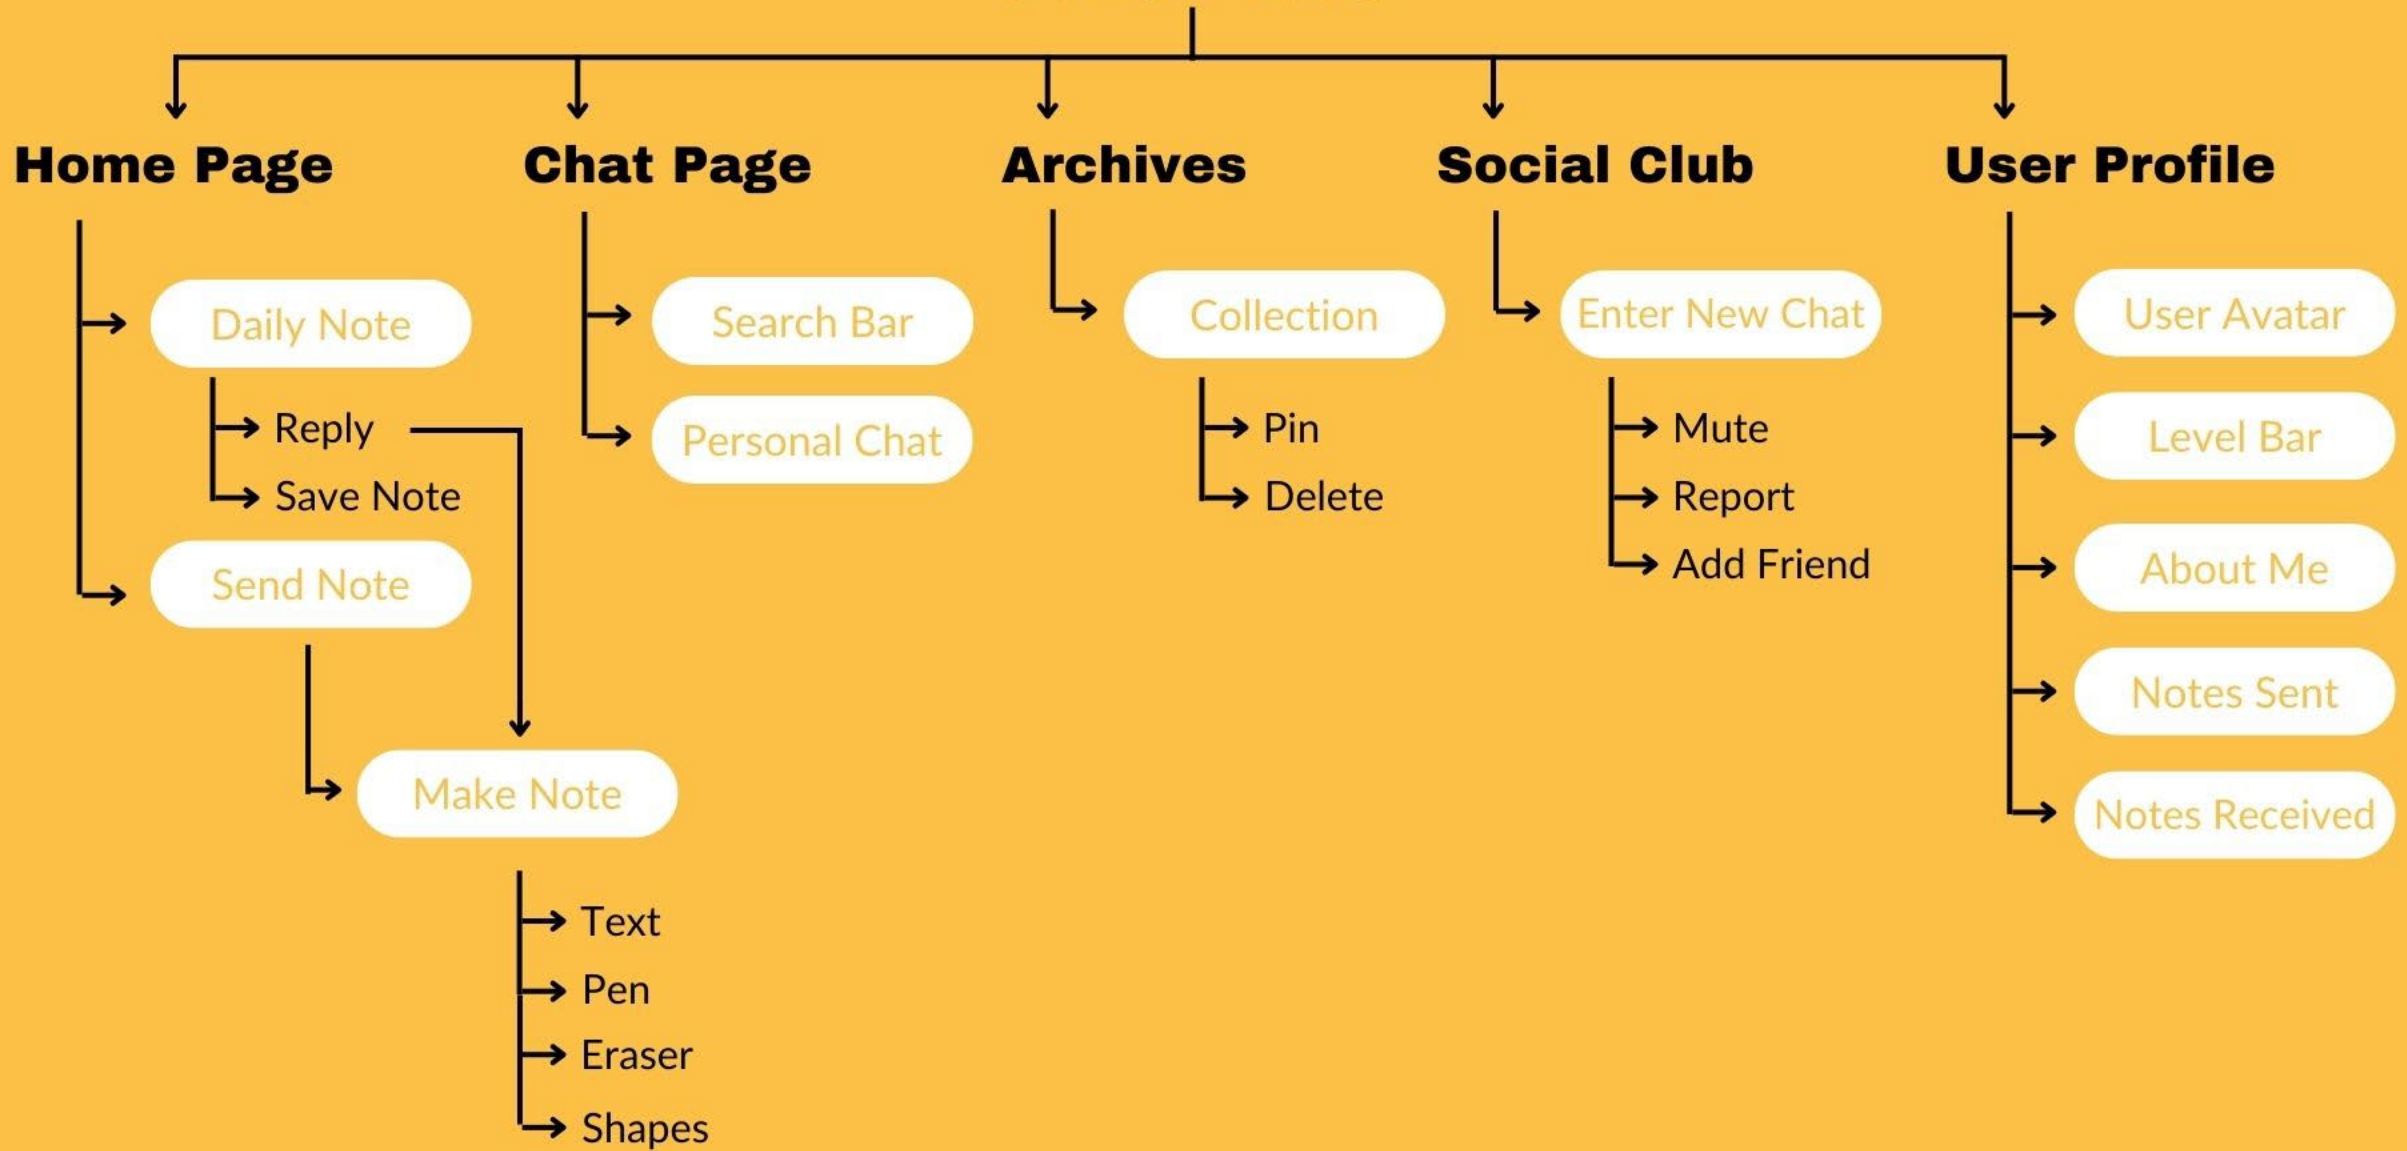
Home Page

Daily Note

Reply

Save Note

Send Note

Make Note

Text

Pen

Eraser

Shapes

Chat Page

Search Bar

Personal Chat

Archives

Collection

Pin

Delete

Social Club

Enter New Chat

Mute

Report

Add Friend

User Profile

User Avatar

Level Bar

About Me

Notes Sent

Notes Received